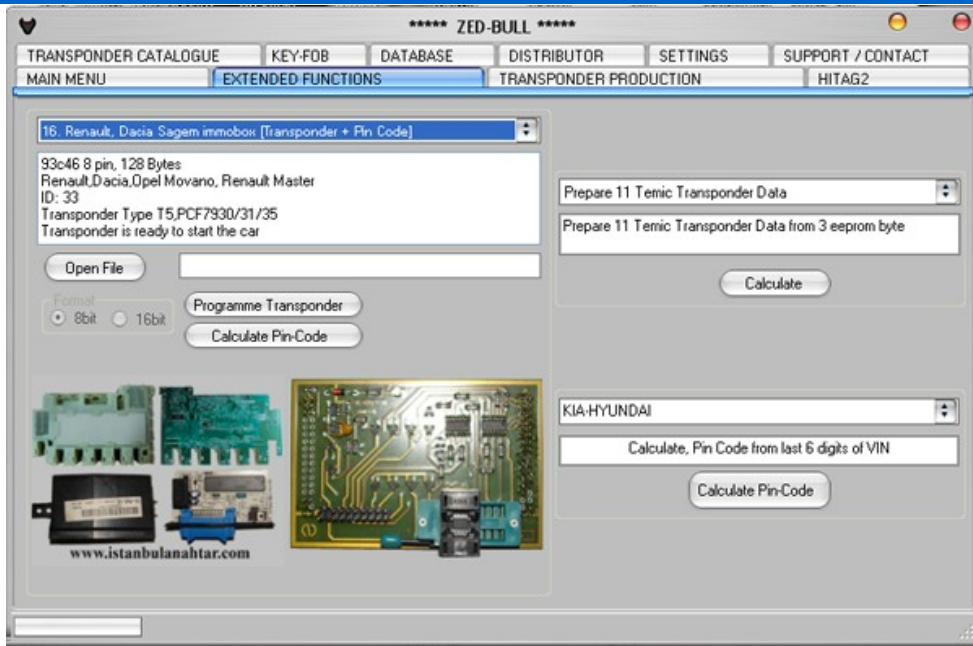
***** ZED-BULL *****

TRANSPONDER CATALOGUE
KEY-FOB
DATABASE
DISTRIBUTOR
SETTINGS
SUPPORT / CONTACT
MAIN MENU
EXTENDED FUNCTIONS
TRANSPONDER PRODUCTION
HITAG2

16. Renault, Dacia Sagem immobox [Transponder + Pin Code]

93c46 8 pin, 128 Bytes
Renault,Dacia,Opel Movano, Renault Master
ID: 33
Transponder Type T5,PCF7930/31/35
Transponder is ready to start the car

Open File

Format
8bit
16bit

Programme Transponder
Calculate Pin-Code

www.istanbulanahtar.com

Prepare 11 Temic Transponder Data
Prepare 11 Temic Transponder Data from 3 eeprom byte
Calculate

KIA-HYUNDAI
Calculate, Pin Code from last 6 digits of VIN
Calculate Pin-Code